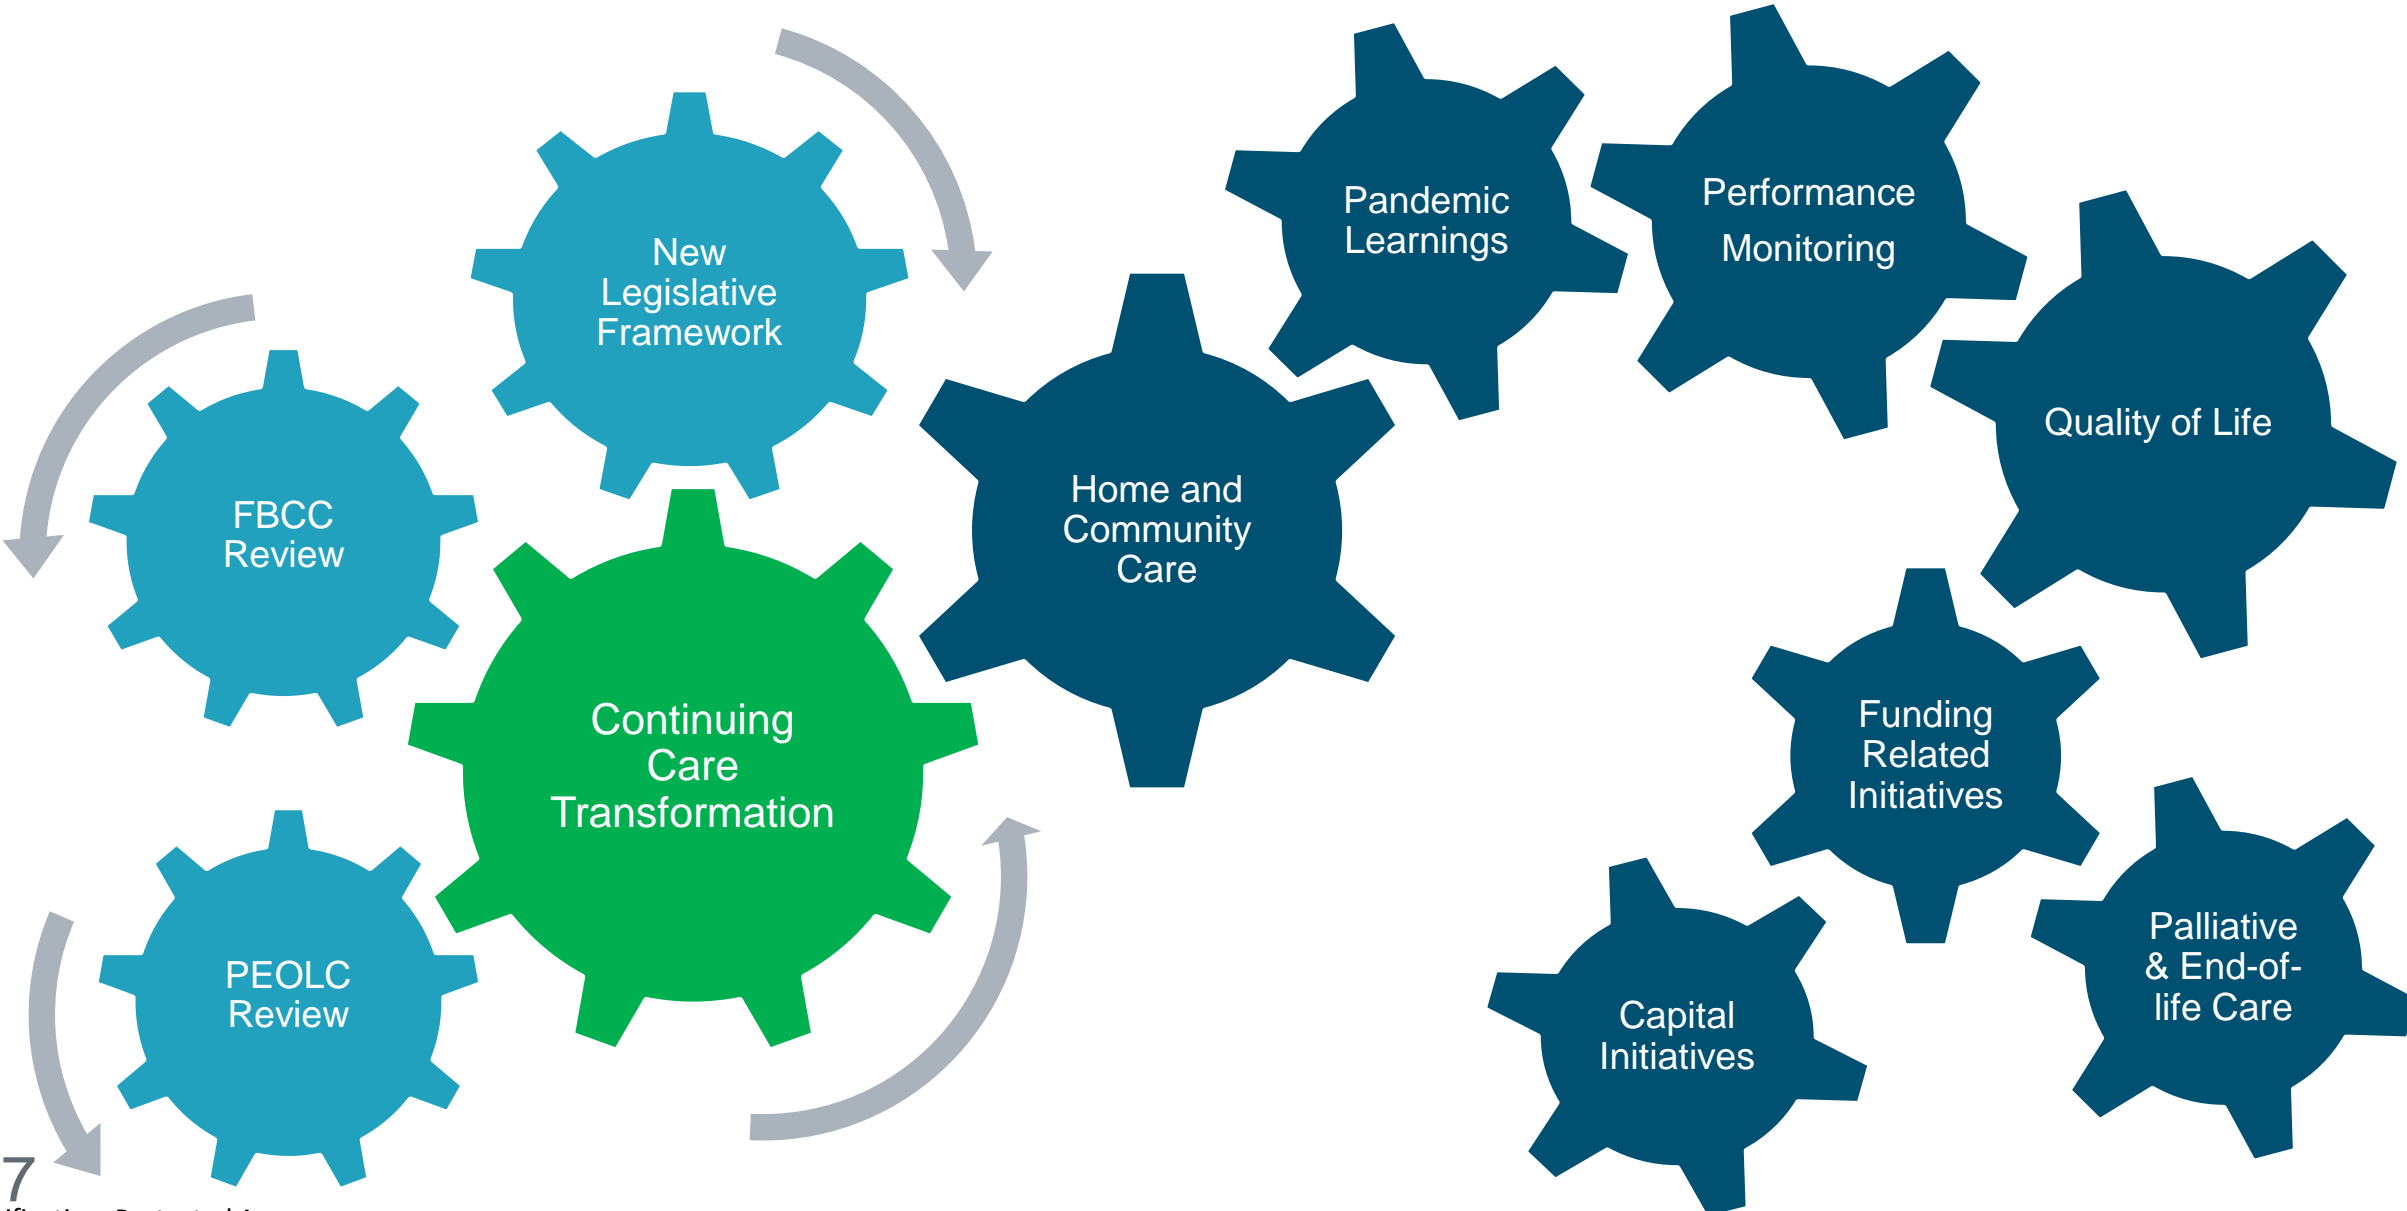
New Legislative Framework

FBCC Review

Continuing Care Transformation

PEOLC Review

Home and Community Care

Pandemic Learnings

Performance Monitoring

Quality of Life

Funding Related Initiatives

Capital Initiatives

Palliative & End-of-life Care

7

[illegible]